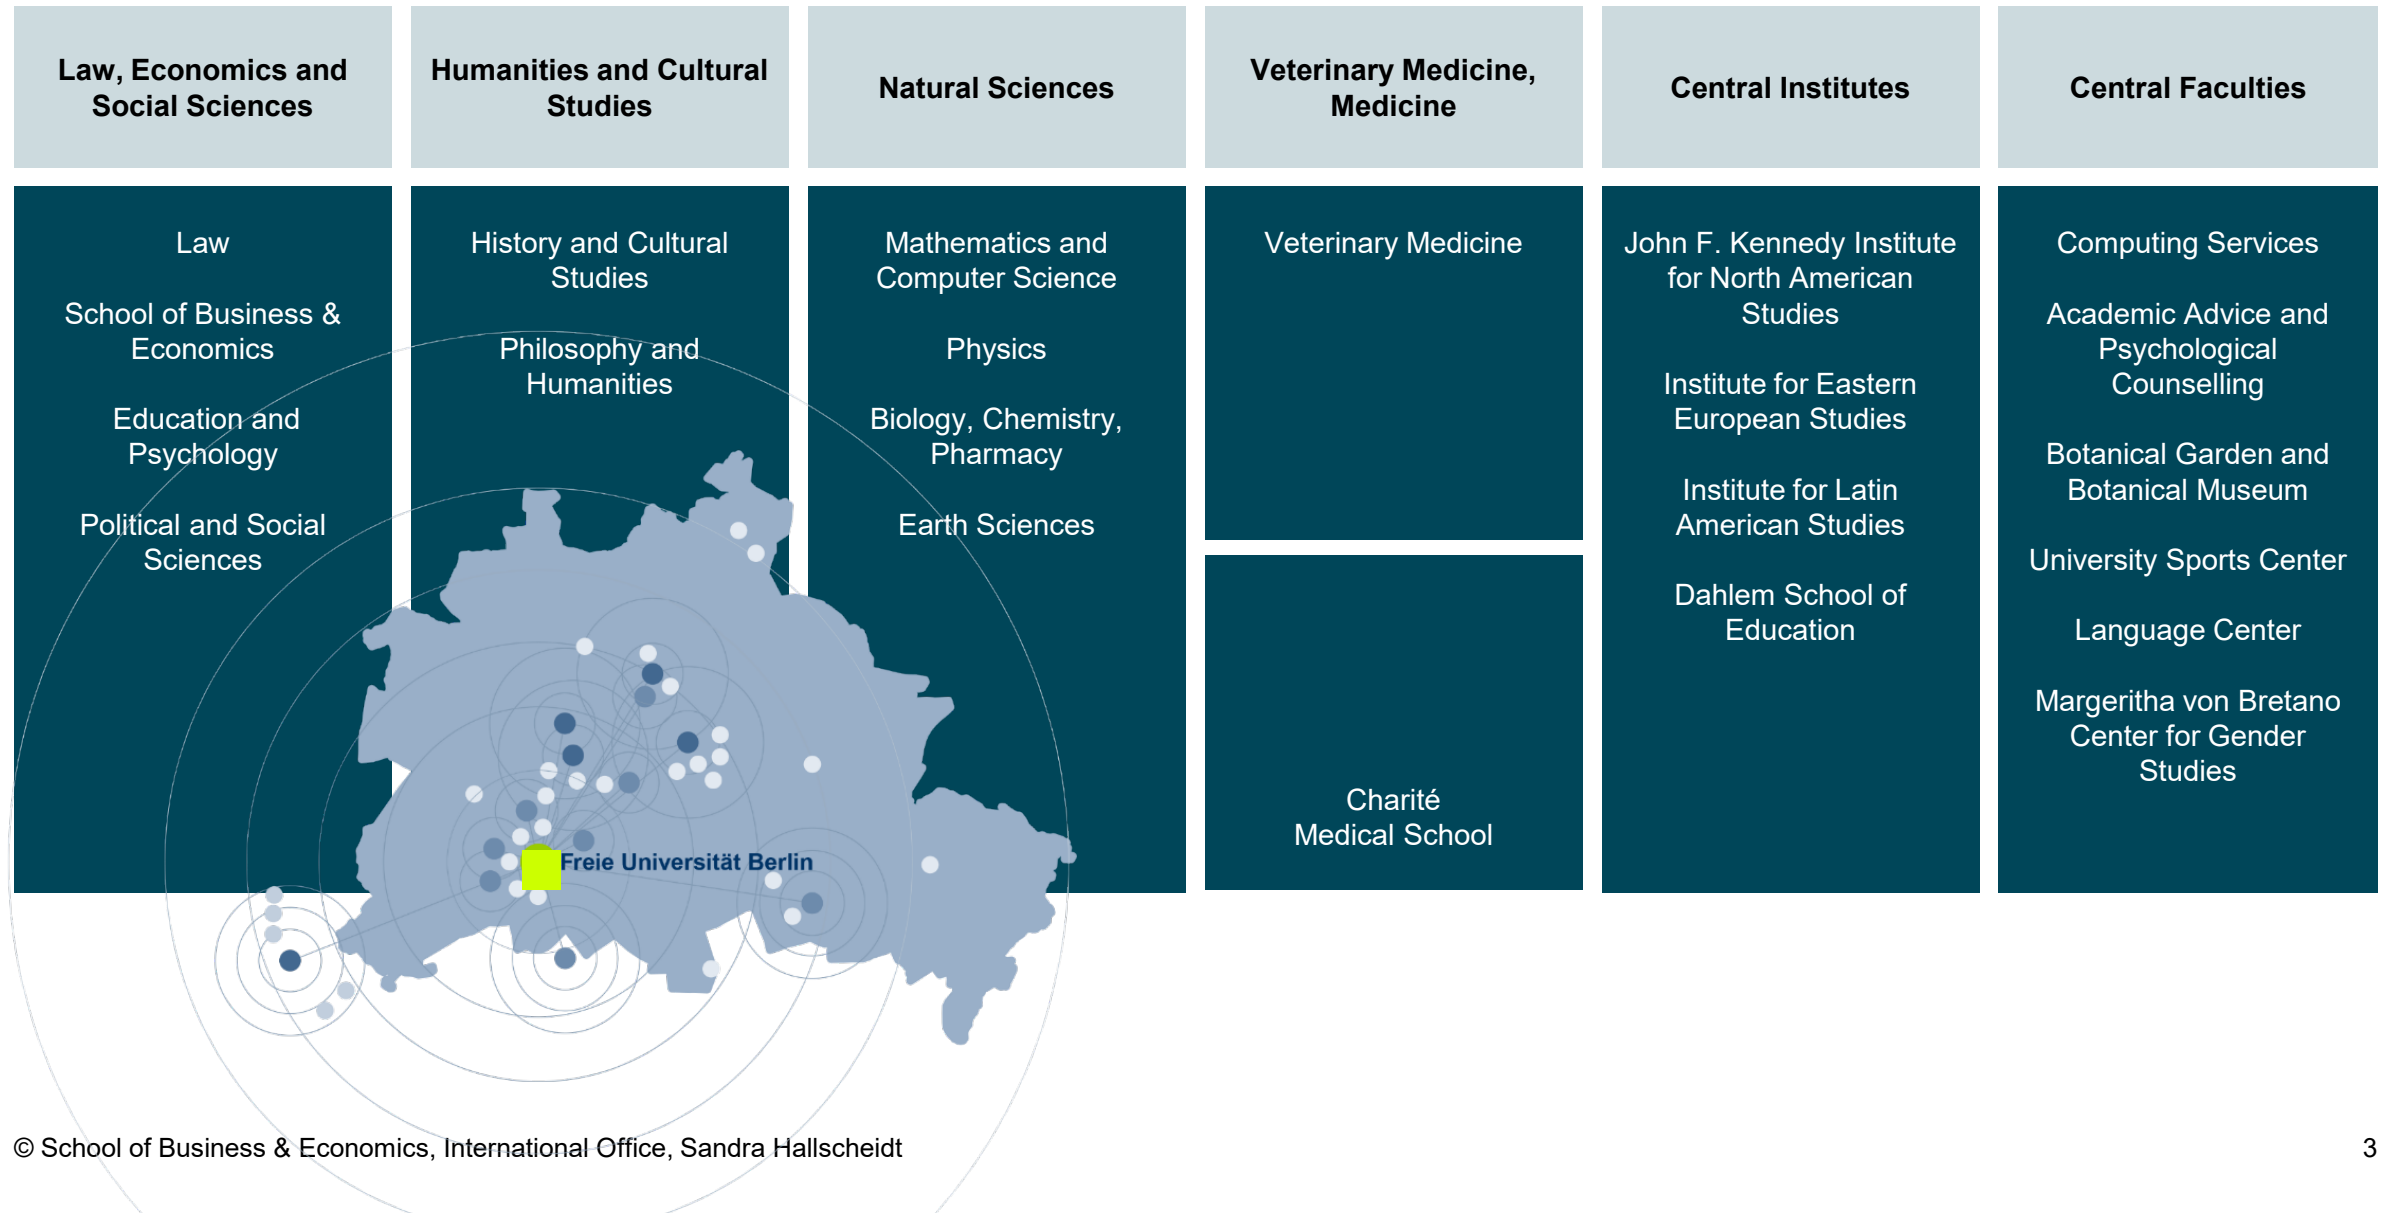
| Law, Economics and Social Sciences | Humanities and Cultural Studies | Natural Sciences | Veterinary Medicine, Medicine | Central Institutes | Central Faculties |
|---|---|---|---|---|---|
| Law<br>School of Business & Economics<br>Education and Psychology<br>Political and Social Sciences | History and Cultural Studies<br>Philosophy and Humanities | Mathematics and Computer Science<br>Physics<br>Biology, Chemistry, Pharmacy<br>Earth Sciences | Veterinary Medicine<br>Charité Medical School | John F. Kennedy Institute for North American Studies<br>Institute for Eastern European Studies<br>Institute for Latin American Studies<br>Dahlem School of Education | Computing Services<br>Academic Advice and Psychological Counselling<br>Botanical Garden and Botanical Museum<br>University Sports Center<br>Language Center<br>Margeritha von Bretano Center for Gender Studies |

Freie Universität Berlin

© School of Business & Economics, International Office, Sandra Hallscheidt

3